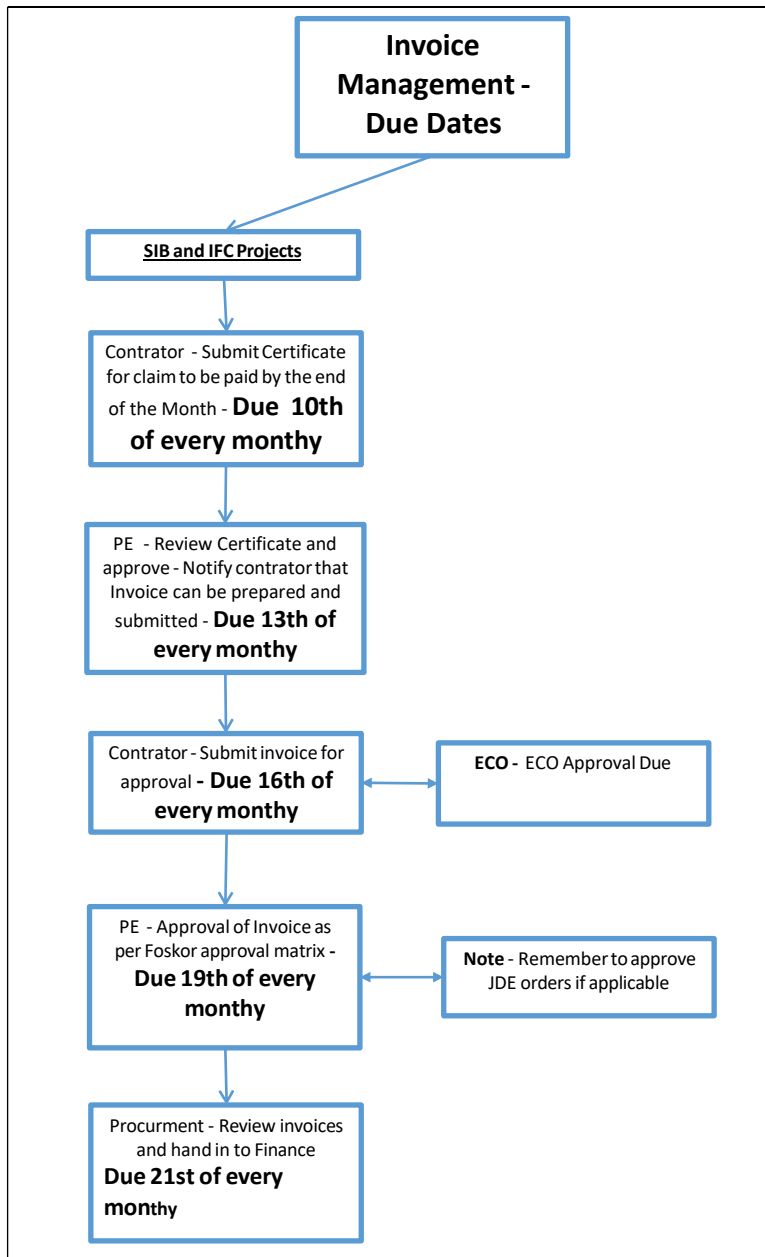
Invoice Management - Due Dates

SIB and IFC Projects

Contrator - Submit Certificate for claim to be paid by the end of the Month - Due 10th of every monthy

PE - Review Certificate and approve - Notify contrator that Invoice can be prepared and submitted - Due 13th of every monthy

Contrator - Submit invoice for approval - Due 16th of every monthy

ECO - ECO Approval Due

PE - Approval of Invoice as per Foskor approval matrix - Due 19th of every monthy

Note - Remember to approve JDE orders if applicable

Procurment - Review invoices and hand in to Finance Due 21st of every monthy